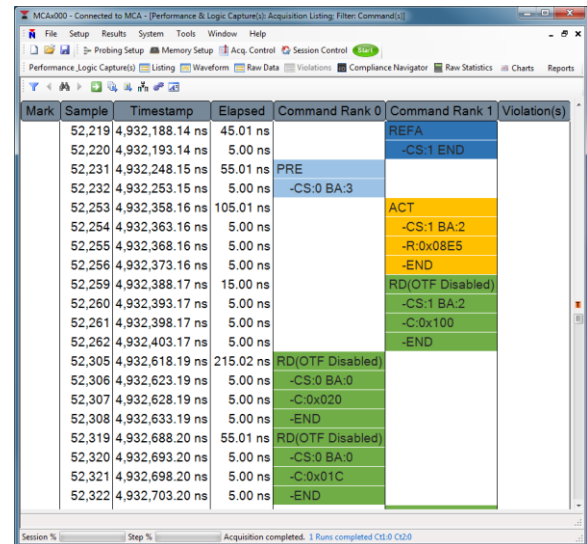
MCAx000 - Connected to MCA - [Performance & Logic Capture(s): Acquisition Listing; Filter: Command(s)]

File Setup Results System Tools Window Help

Probing Setup Memory Setup Acq. Control Session Control Start

Performance_Logic Capture(s) Listing Waveform Raw Data Violations Compliance Navigator Raw Statistics Charts Reports

| Mark | Sample | Timestamp | Elapsed | Command Rank 0 | Command Rank 1 | Violation(s) |
|---|---|---|---|---|---|---|
| | 52,219 | 4,932,188.14 ns | 45.01 ns | | REFA | |
| | 52,220 | 4,932,193.14 ns | 5.00 ns | | -CS:1 END | |
| | 52,231 | 4,932,248.15 ns | 55.01 ns | PRE | | |
| | 52,232 | 4,932,253.15 ns | 5.00 ns | -CS:0 BA:3 | | |
| | 52,253 | 4,932,358.16 ns | 105.01 ns | | ACT | |
| | 52,254 | 4,932,363.16 ns | 5.00 ns | | -CS:1 BA:2 | |
| | 52,255 | 4,932,368.16 ns | 5.00 ns | | -R:0x08E5 | |
| | 52,256 | 4,932,373.16 ns | 5.00 ns | | -END | |
| | 52,259 | 4,932,388.17 ns | 15.00 ns | | RD(OTF Disabled) | |
| | 52,260 | 4,932,393.17 ns | 5.00 ns | | -CS:1 BA:2 | |
| | 52,261 | 4,932,398.17 ns | 5.00 ns | | -C:0x100 | |
| | 52,262 | 4,932,403.17 ns | 5.00 ns | | -END | |
| | 52,305 | 4,932,618.19 ns | 215.02 ns | RD(OTF Disabled) | | |
| | 52,306 | 4,932,623.19 ns | 5.00 ns | -CS:0 BA:0 | | |
| | 52,307 | 4,932,628.19 ns | 5.00 ns | -C:0x020 | | |
| | 52,308 | 4,932,633.19 ns | 5.00 ns | -END | | |
| | 52,319 | 4,932,688.20 ns | 55.01 ns | RD(OTF Disabled) | | |
| | 52,320 | 4,932,693.20 ns | 5.00 ns | -CS:0 BA:0 | | |
| | 52,321 | 4,932,698.20 ns | 5.00 ns | -C:0x01C | | |
| | 52,322 | 4,932,703.20 ns | 5.00 ns | -END | | |

Session % Step % Acquisition completed. 1 Runs completed Ct1:0 Ct2:0